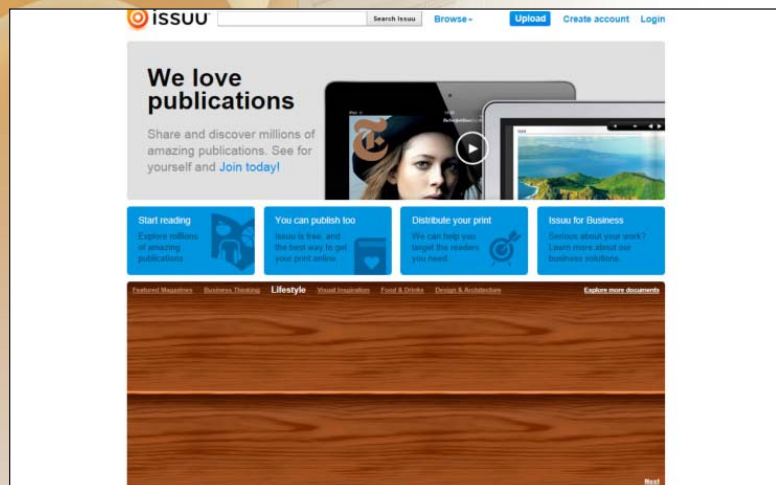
issuu Search Issuu Browse Upload Create account Login

We love publications

Share and discover millions of amazing publications. See for yourself and Join today!

Start reading
Explore millions of amazing publications

You can publish too
Issuu is free, and the best way to get your print online

Distribute your print
We can help you target the readers you need.

Issuu for Business
Serious about your work? Learn more about our business solutions.

Featured Magazines Business Thinking Lifestyle Visual Inspiration Food & Drinks Design & Architecture Explore more documents

Next